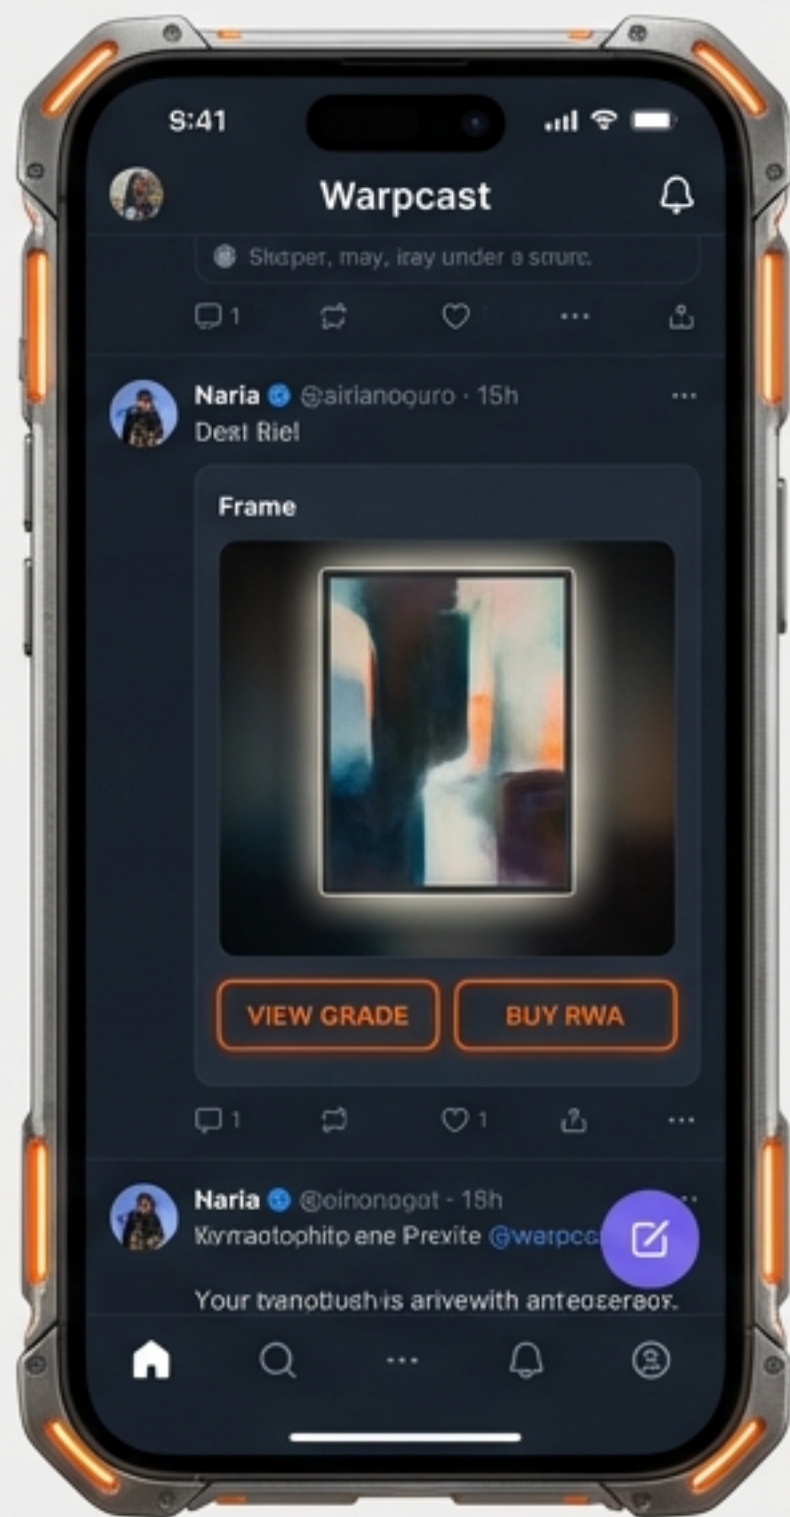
S:41

Warpcast

Skiper, may, iray under a srurc.

1

Naria @airianoguro · 15h
Dest Rie!

Frame

VIEW GRADE

BUY RWA

1

1

Naria @oinonogot · 18h
Kiymaotophitp ene Previte @warpca

Your tvanotlush is arivewith anteoeseroər.